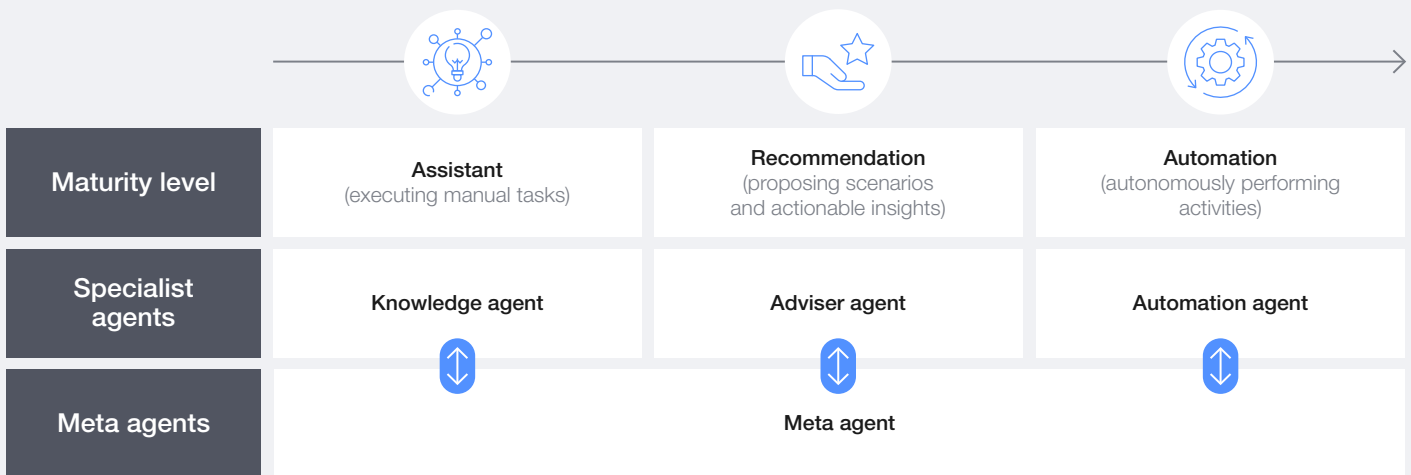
| | | | |
|---|---|---|---|
| Maturity level | Assistant (executing manual tasks) | Recommendation (proposing scenarios and actionable insights) | Automation (autonomously performing activities) |
| Specialist agents | Knowledge agent | Adviser agent | Automation agent |
| Meta agents | Meta agent | | |